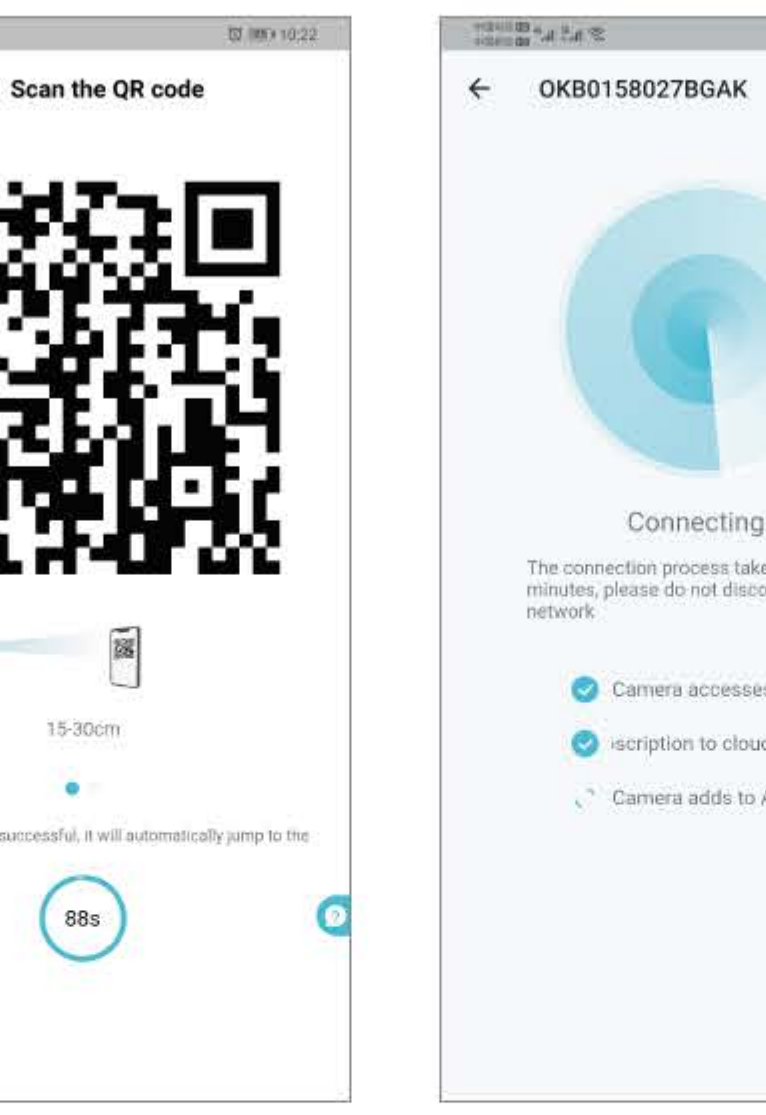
10:22

Scan the QR code

15-30cm

successful, it will automatically jump to the

88s

OKB0158027BGAK

Connecting

The connection process take
minutes, please do not disco
network

Camera accesses

ıscription to clouc

Camera adds to A